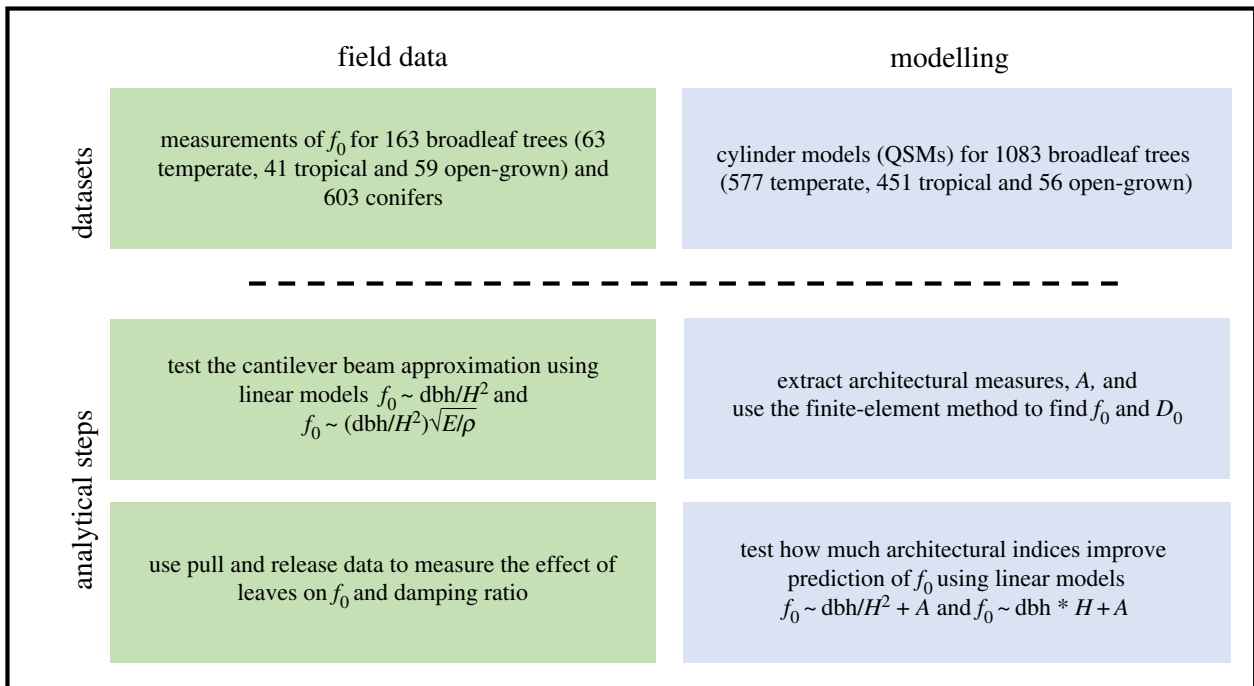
field data

modelling

datasets

measurements of $f_0$ for 163 broadleaf trees (63 temperate, 41 tropical and 59 open-grown) and 603 conifers

cylinder models (QSMs) for 1083 broadleaf trees (577 temperate, 451 tropical and 56 open-grown)

analytical steps

test the cantilever beam approximation using linear models $f_0 \sim \text{dbh}/H^2$ and $f_0 \sim (\text{dbh}/H^2)\sqrt{E/\rho}$

extract architectural measures, $A$, and use the finite-element method to find $f_0$ and $D_0$

use pull and release data to measure the effect of leaves on $f_0$ and damping ratio

test how much architectural indices improve prediction of $f_0$ using linear models $f_0 \sim \text{dbh}/H^2 + A$ and $f_0 \sim \text{dbh} * H + A$